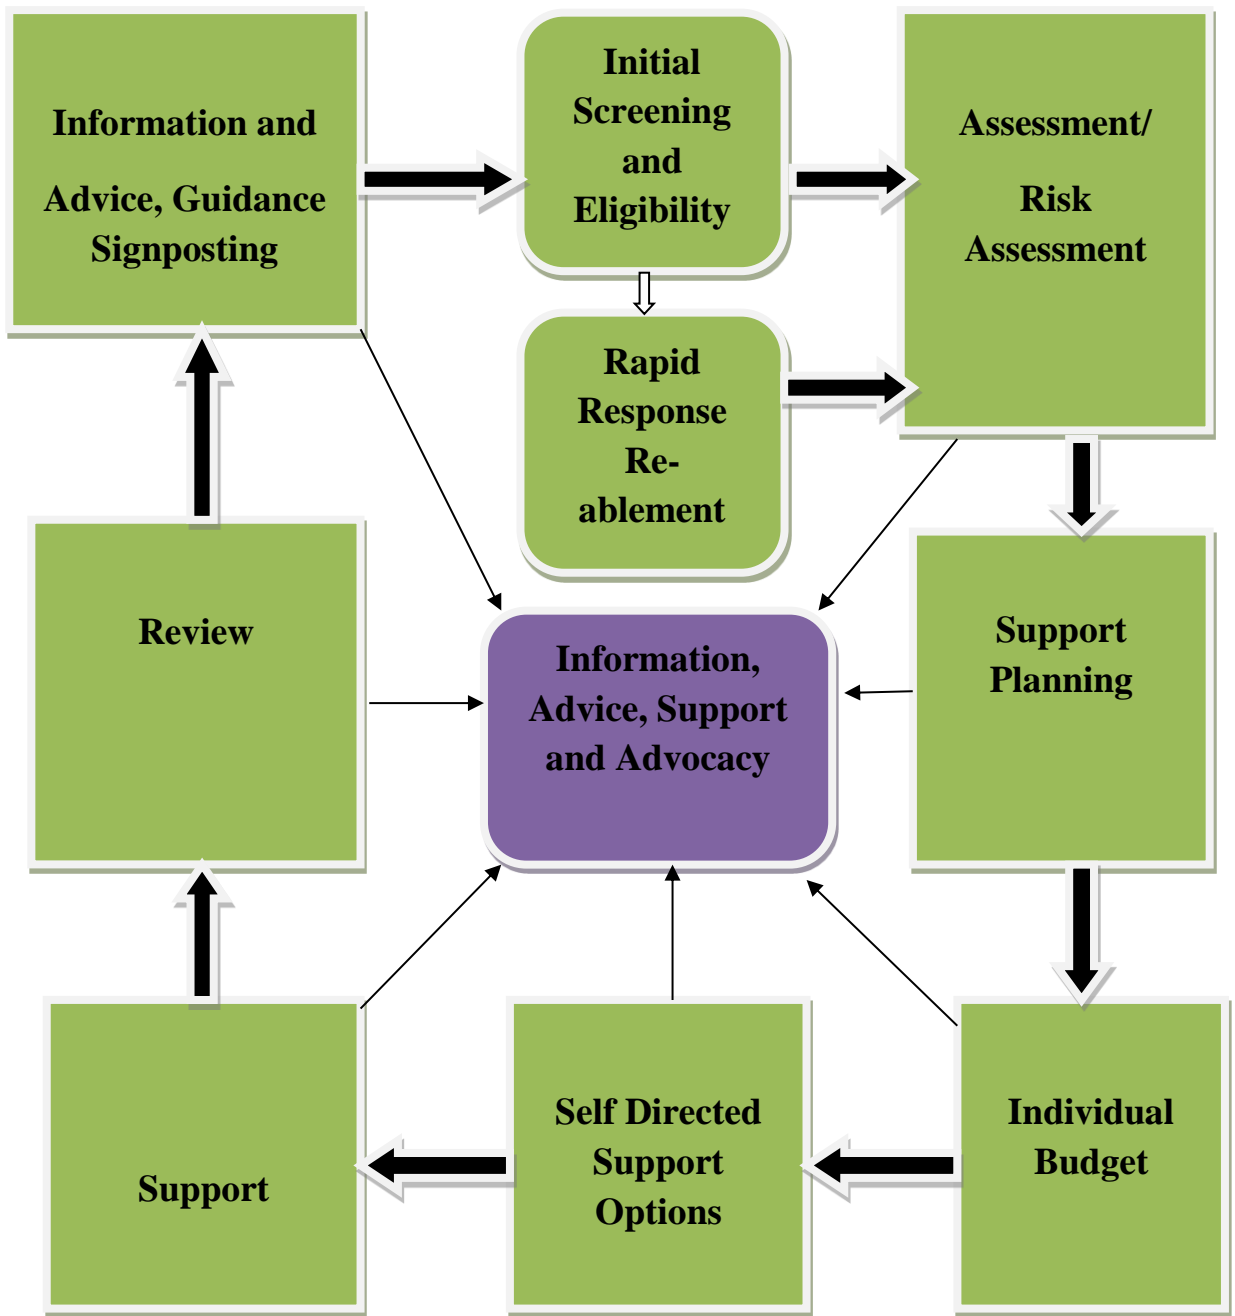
Information and Advice, Guidance Signposting

Initial Screening and Eligibility

Assessment/ Risk Assessment

Rapid Response Re-ablement

Review

Information, Advice, Support and Advocacy

Support Planning

Support

Self Directed Support Options

Individual Budget